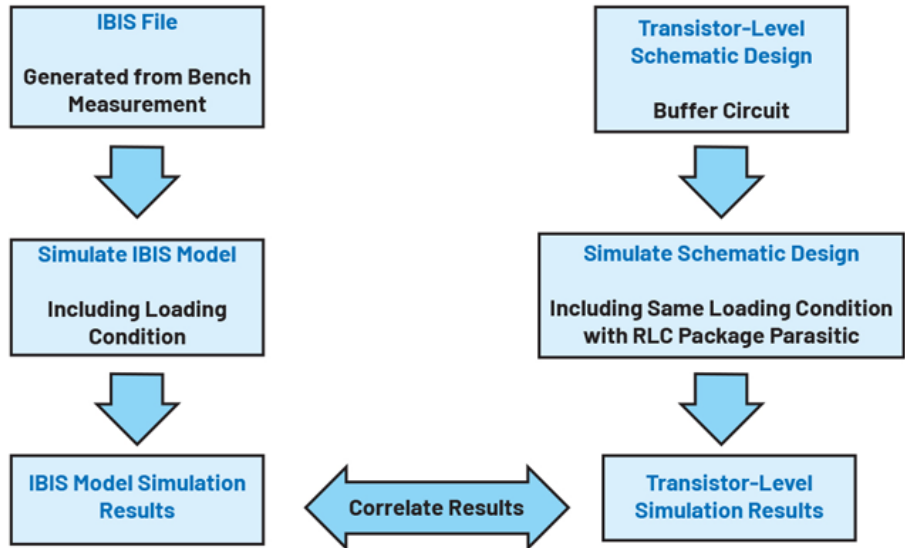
IBIS File

Generated from Bench Measurement

Simulate IBIS Model

Including Loading Condition

IBIS Model Simulation Results

Transistor-Level Schematic Design

Buffer Circuit

Simulate Schematic Design

Including Same Loading Condition with RLC Package Parasitic

Transistor-Level Simulation Results

Correlate Results